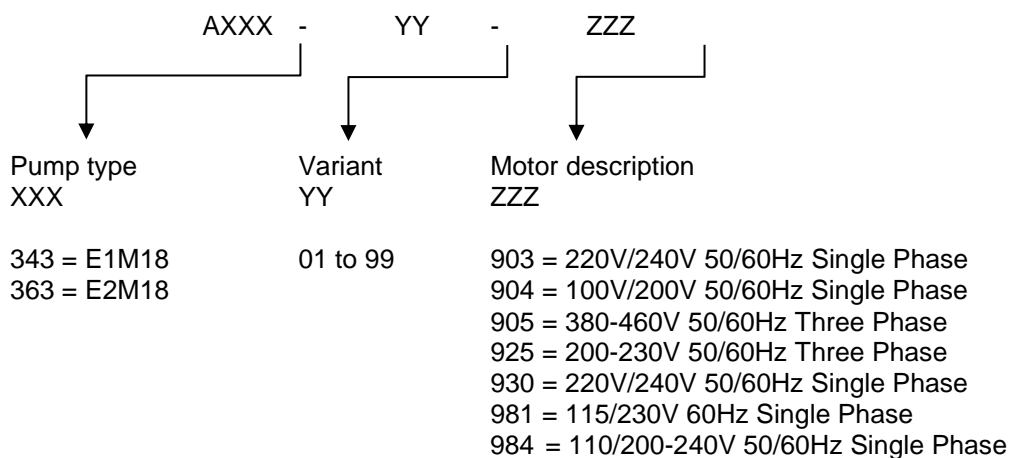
AXXX - YY - ZZZ

Pump type
XXX

343 = E1M18
363 = E2M18

Variant
YY

01 to 99

Motor description
ZZZ

903 = 220V/240V 50/60Hz Single Phase
904 = 100V/200V 50/60Hz Single Phase
905 = 380-460V 50/60Hz Three Phase
925 = 200-230V 50/60Hz Three Phase
930 = 220V/240V 50/60Hz Single Phase
981 = 115/230V 60Hz Single Phase
984 = 110/200-240V 50/60Hz Single Phase